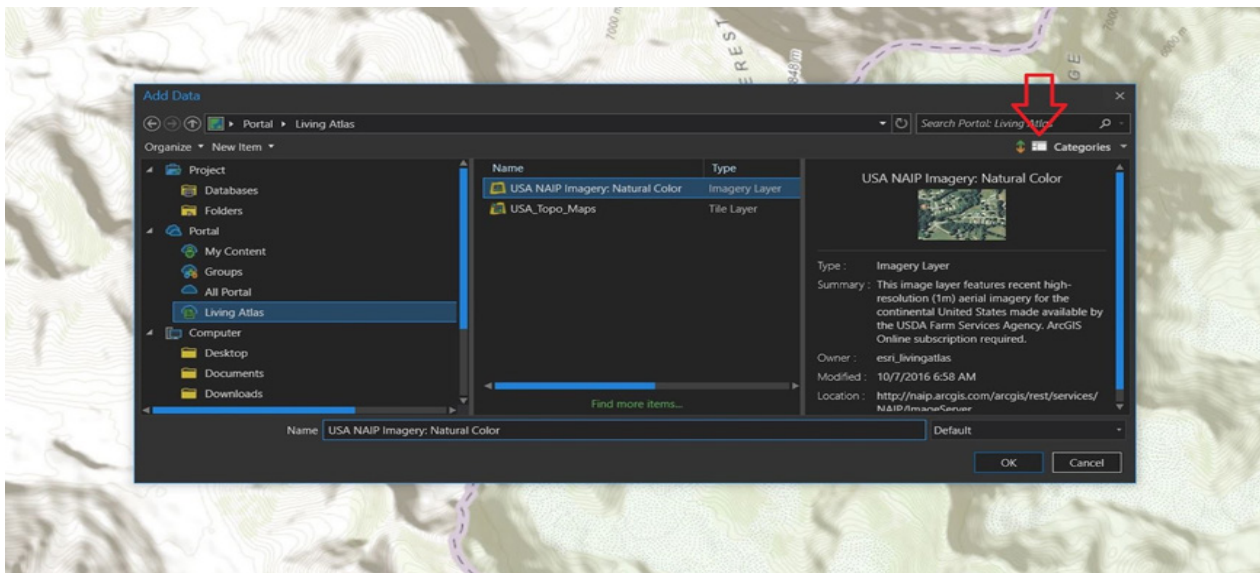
Add Data

Portal ▸ Living Atlas

Search Portal: Living Atlas

Organize ▾ New Item ▾

Categories

Project
Databases
Folders
Portal
My Content
Groups
All Portal
Living Atlas
Computer
Desktop
Documents
Downloads

| Name | Type |
|---|---|
| USA NAIP Imagery: Natural Color | Imagery Layer |
| USA_Topo_Maps | Tile Layer |

Find more items...

USA NAIP Imagery: Natural Color

Type : Imagery Layer

Summary : This image layer features recent high-resolution (1m) aerial imagery for the continental United States made available by the USDA Farm Services Agency. ArcGIS Online subscription required.

Owner : esri_livingatlas

Modified : 10/7/2016 6:58 AM

Location : http://naip.arcgis.com/arcgis/rest/services/NAIP/ImageServer

Name USA NAIP Imagery: Natural Color

Default

OK Cancel

7000 m

REST

848 m

GE

6000 m